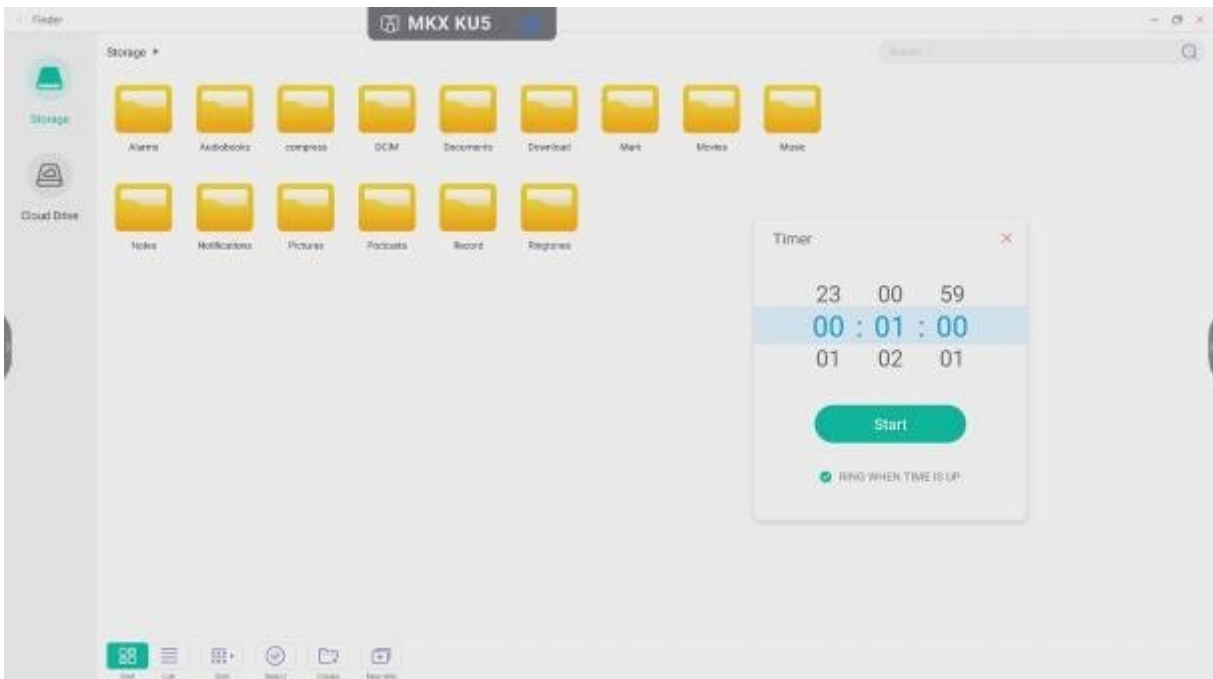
Finder

MKX KU5

Storage ▸

Search

Storage

Cloud Drive

Alarms

Audiobooks

compress

DCIM

Documents

Download

Mark

Movies

Music

Notes

Notifications

Pictures

Podcasts

Record

Ringtones

Timer

23 00 59

00 : 01 : 00

01 02 01

Start

RING WHEN TIME IS UP

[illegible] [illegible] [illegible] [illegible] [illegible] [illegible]